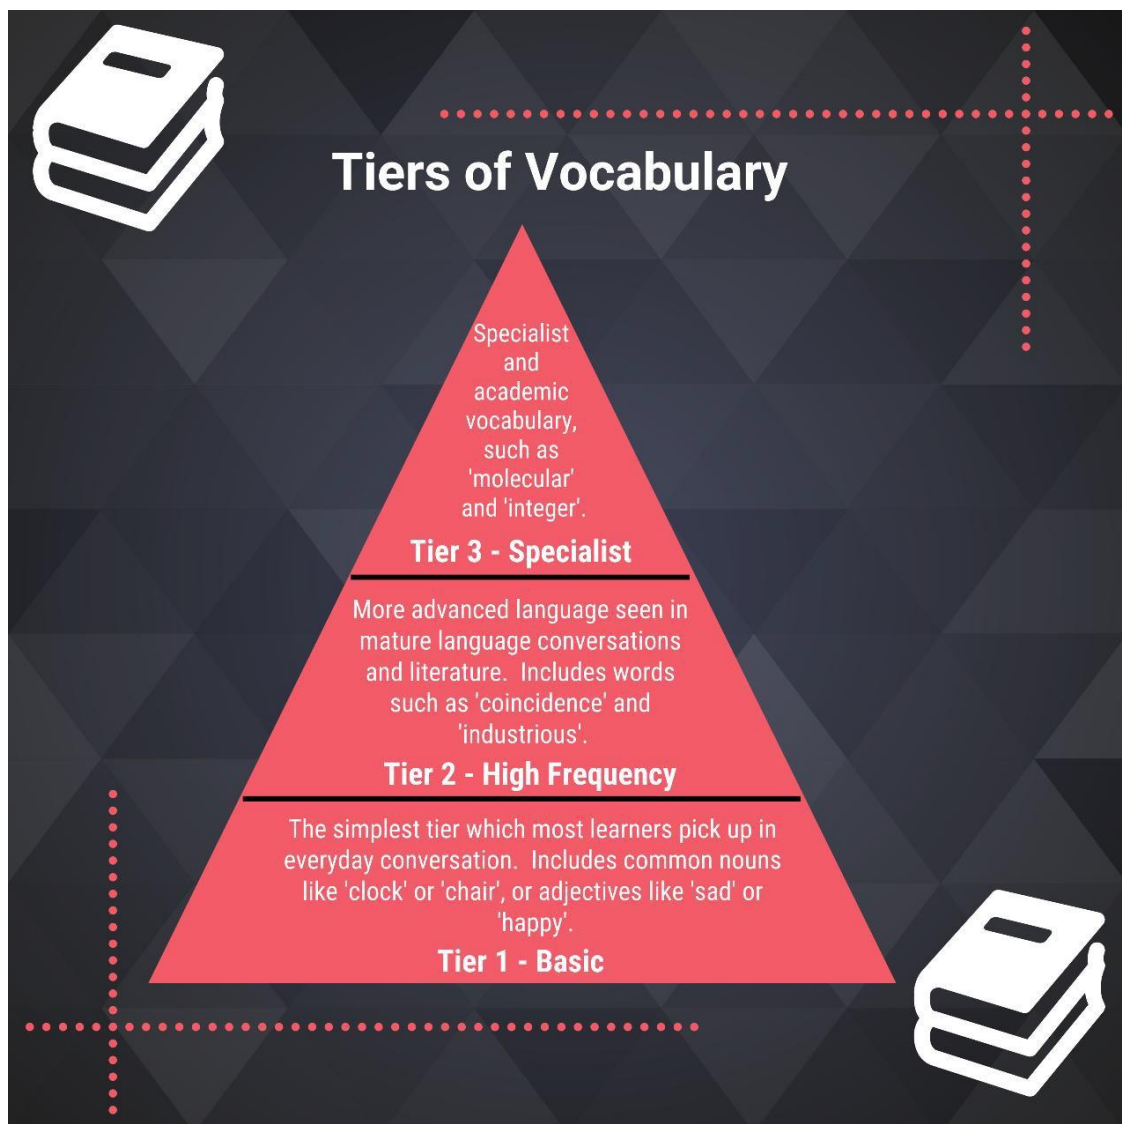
Tiers of Vocabulary

Specialist and academic vocabulary, such as 'molecular' and 'integer'.

Tier 3 - Specialist

More advanced language seen in mature language conversations and literature. Includes words such as 'coincidence' and 'industrious'.

Tier 2 - High Frequency

The simplest tier which most learners pick up in everyday conversation. Includes common nouns like 'clock' or 'chair', or adjectives like 'sad' or 'happy'.

Tier 1 - Basic